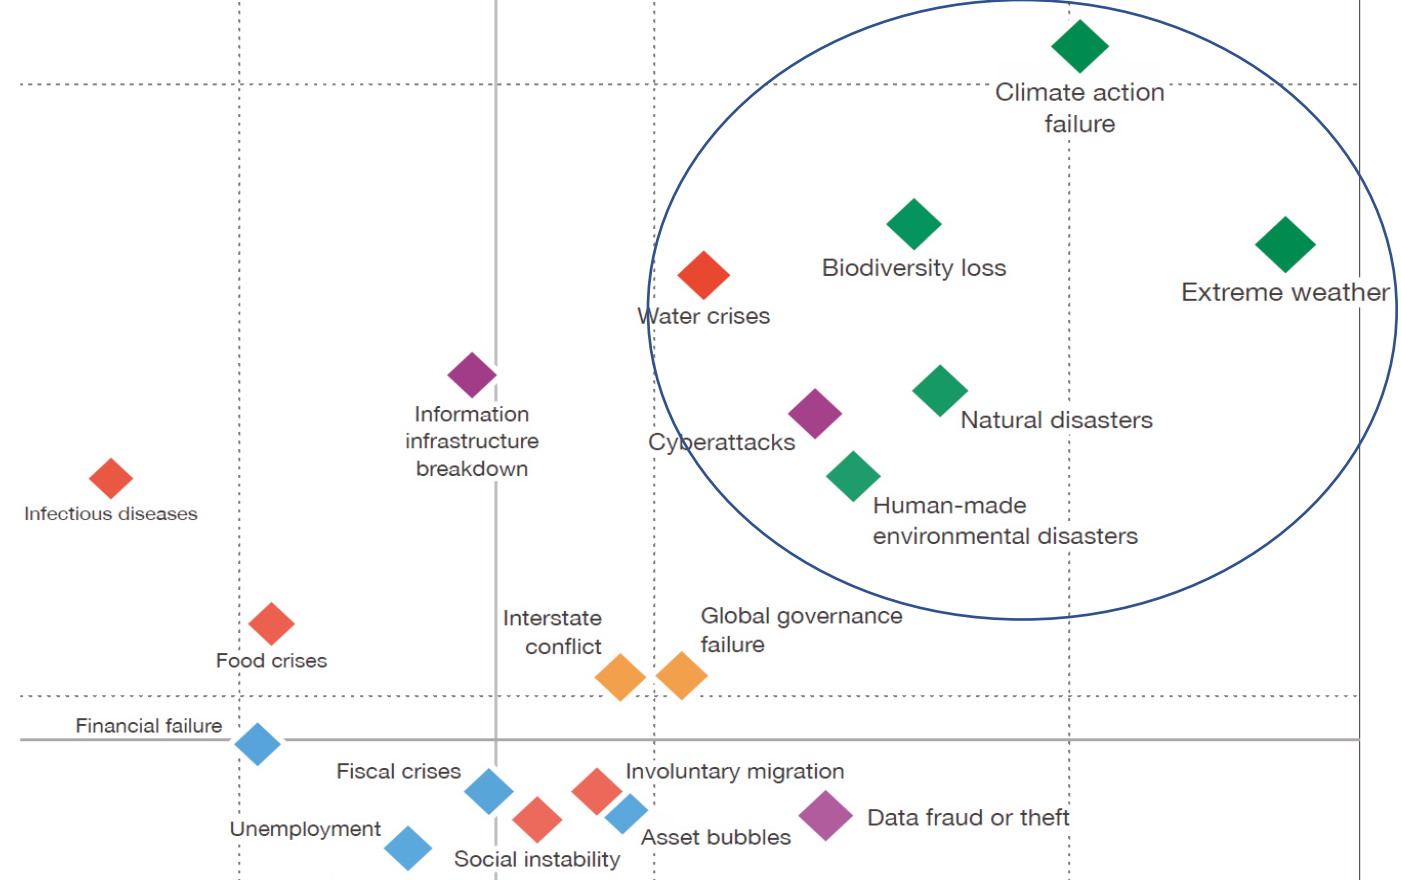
Climate action failure

Biodiversity loss

Extreme weather

Water crises

Information infrastructure breakdown

Natural disasters

Cyberattacks

Infectious diseases

Human-made environmental disasters

Food crises

Interstate conflict

Global governance failure

Financial failure

Fiscal crises

Involuntary migration

Data fraud or theft

Unemployment

Asset bubbles

Social instability